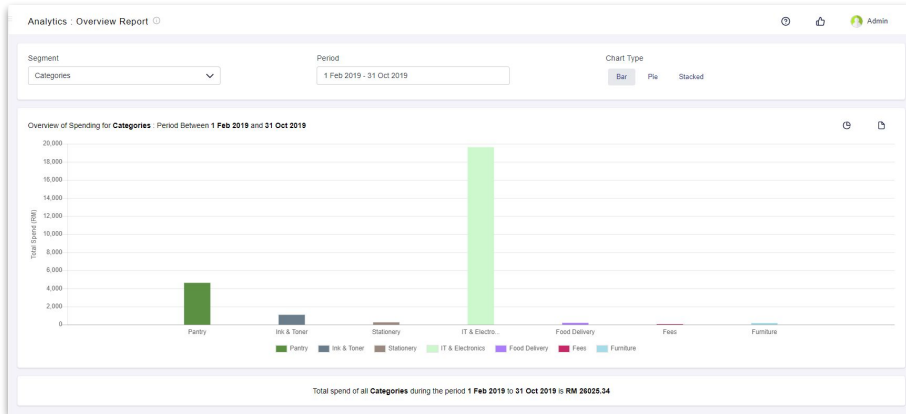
Analytics : Overview Report ⓘ

Admin

Segment
Categories

Period
1 Feb 2019 - 31 Oct 2019

Chart Type
Bar Pie Stacked

Overview of Spending for **Categories** : Period Between **1 Feb 2019** and **31 Oct 2019**

20,000
18,000
16,000
14,000
12,000
10,000
8,000
6,000
4,000
2,000
0

Total Spend (RM)

Pantry
Ink & Toner
Stationery
IT & Electro...
Food Delivery
Fees
Furniture

Pantry Ink & Toner Stationery IT & Electronics Food Delivery Fees Furniture

Total spend of all **Categories** during the period **1 Feb 2019** to **31 Oct 2019** is **RM 26025.34**